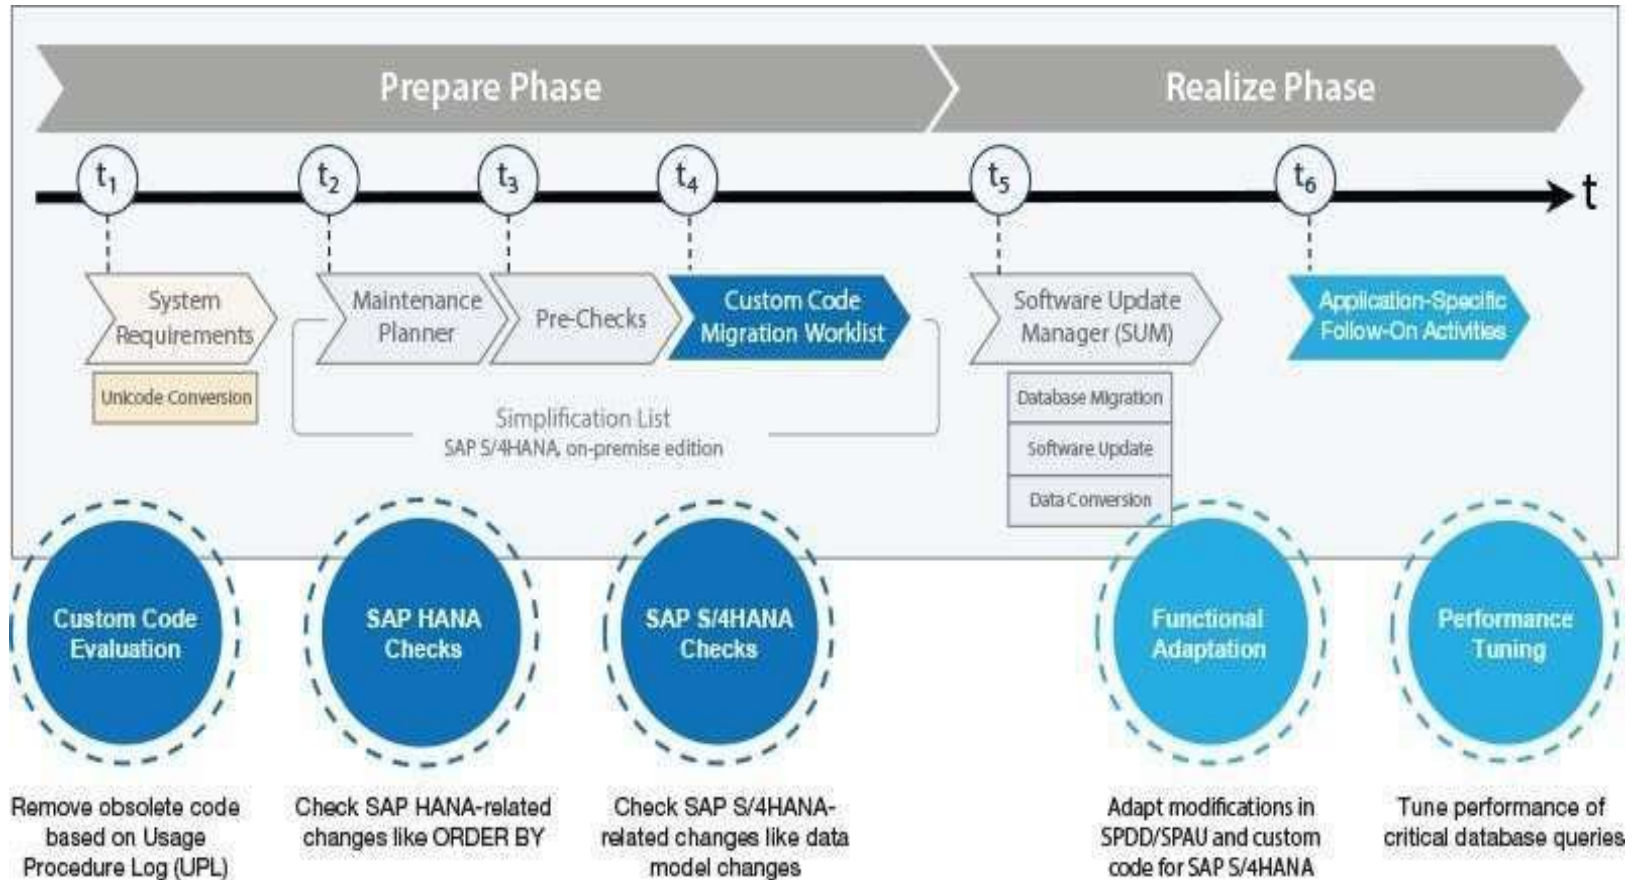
Prepare Phase

Realize Phase

$t_1$ $t_2$ $t_3$ $t_4$ $t_5$ $t_6$ t

System Requirements

Unicode Conversion

Maintenance Planner

Pre-Checks

Custom Code Migration Worklist

Simplification List
SAP S/4HANA, on-premise edition

Software Update Manager (SUM)

Database Migration

Software Update

Data Conversion

Application-Specific Follow-On Activities

Custom Code Evaluation

Remove obsolete code based on Usage Procedure Log (UPL)

SAP HANA Checks

Check SAP HANA-related changes like ORDER BY

SAP S/4HANA Checks

Check SAP S/4HANA-related changes like data model changes

Functional Adaptation

Adapt modifications in SPDD/SPAU and custom code for SAP S/4HANA

Performance Tuning

Tune performance of critical database queries